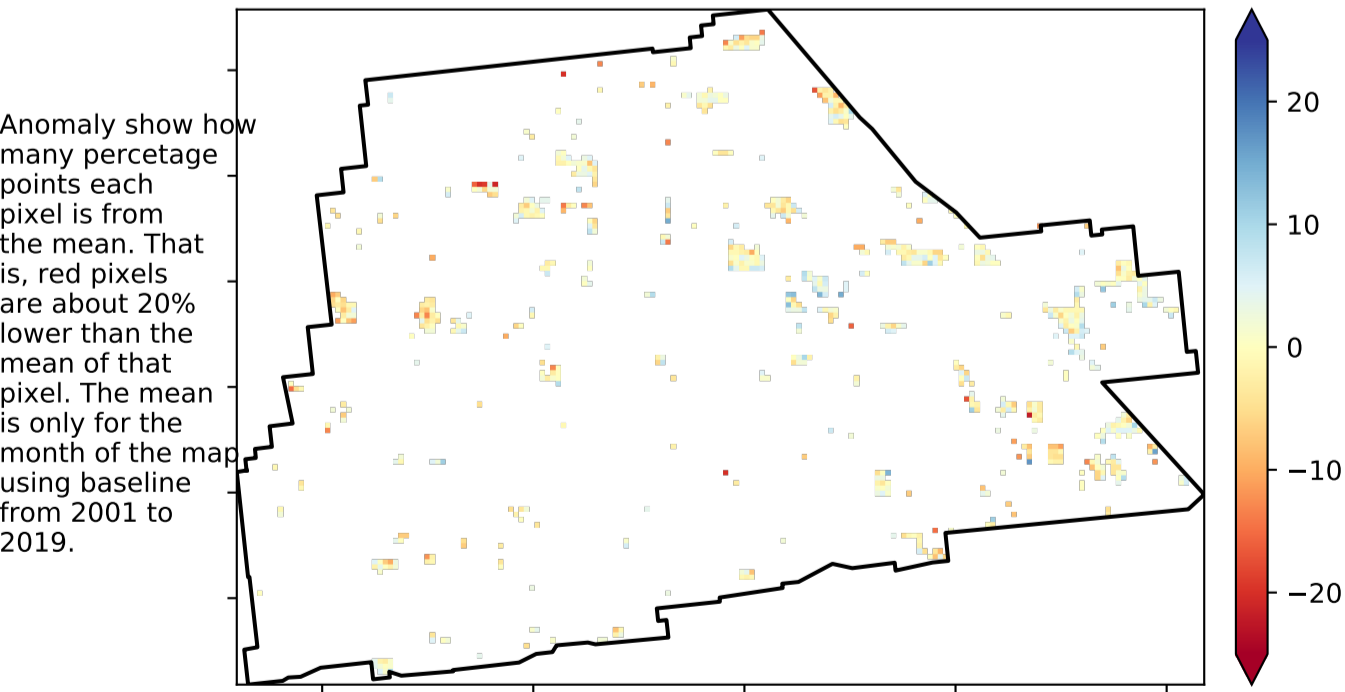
Anomaly show how many percetage points each pixel is from the mean. That is, red pixels are about 20% lower than the mean of that pixel. The mean is only for the month of the map using baseline from 2001 to 2019.

20
10
0
−10
−20